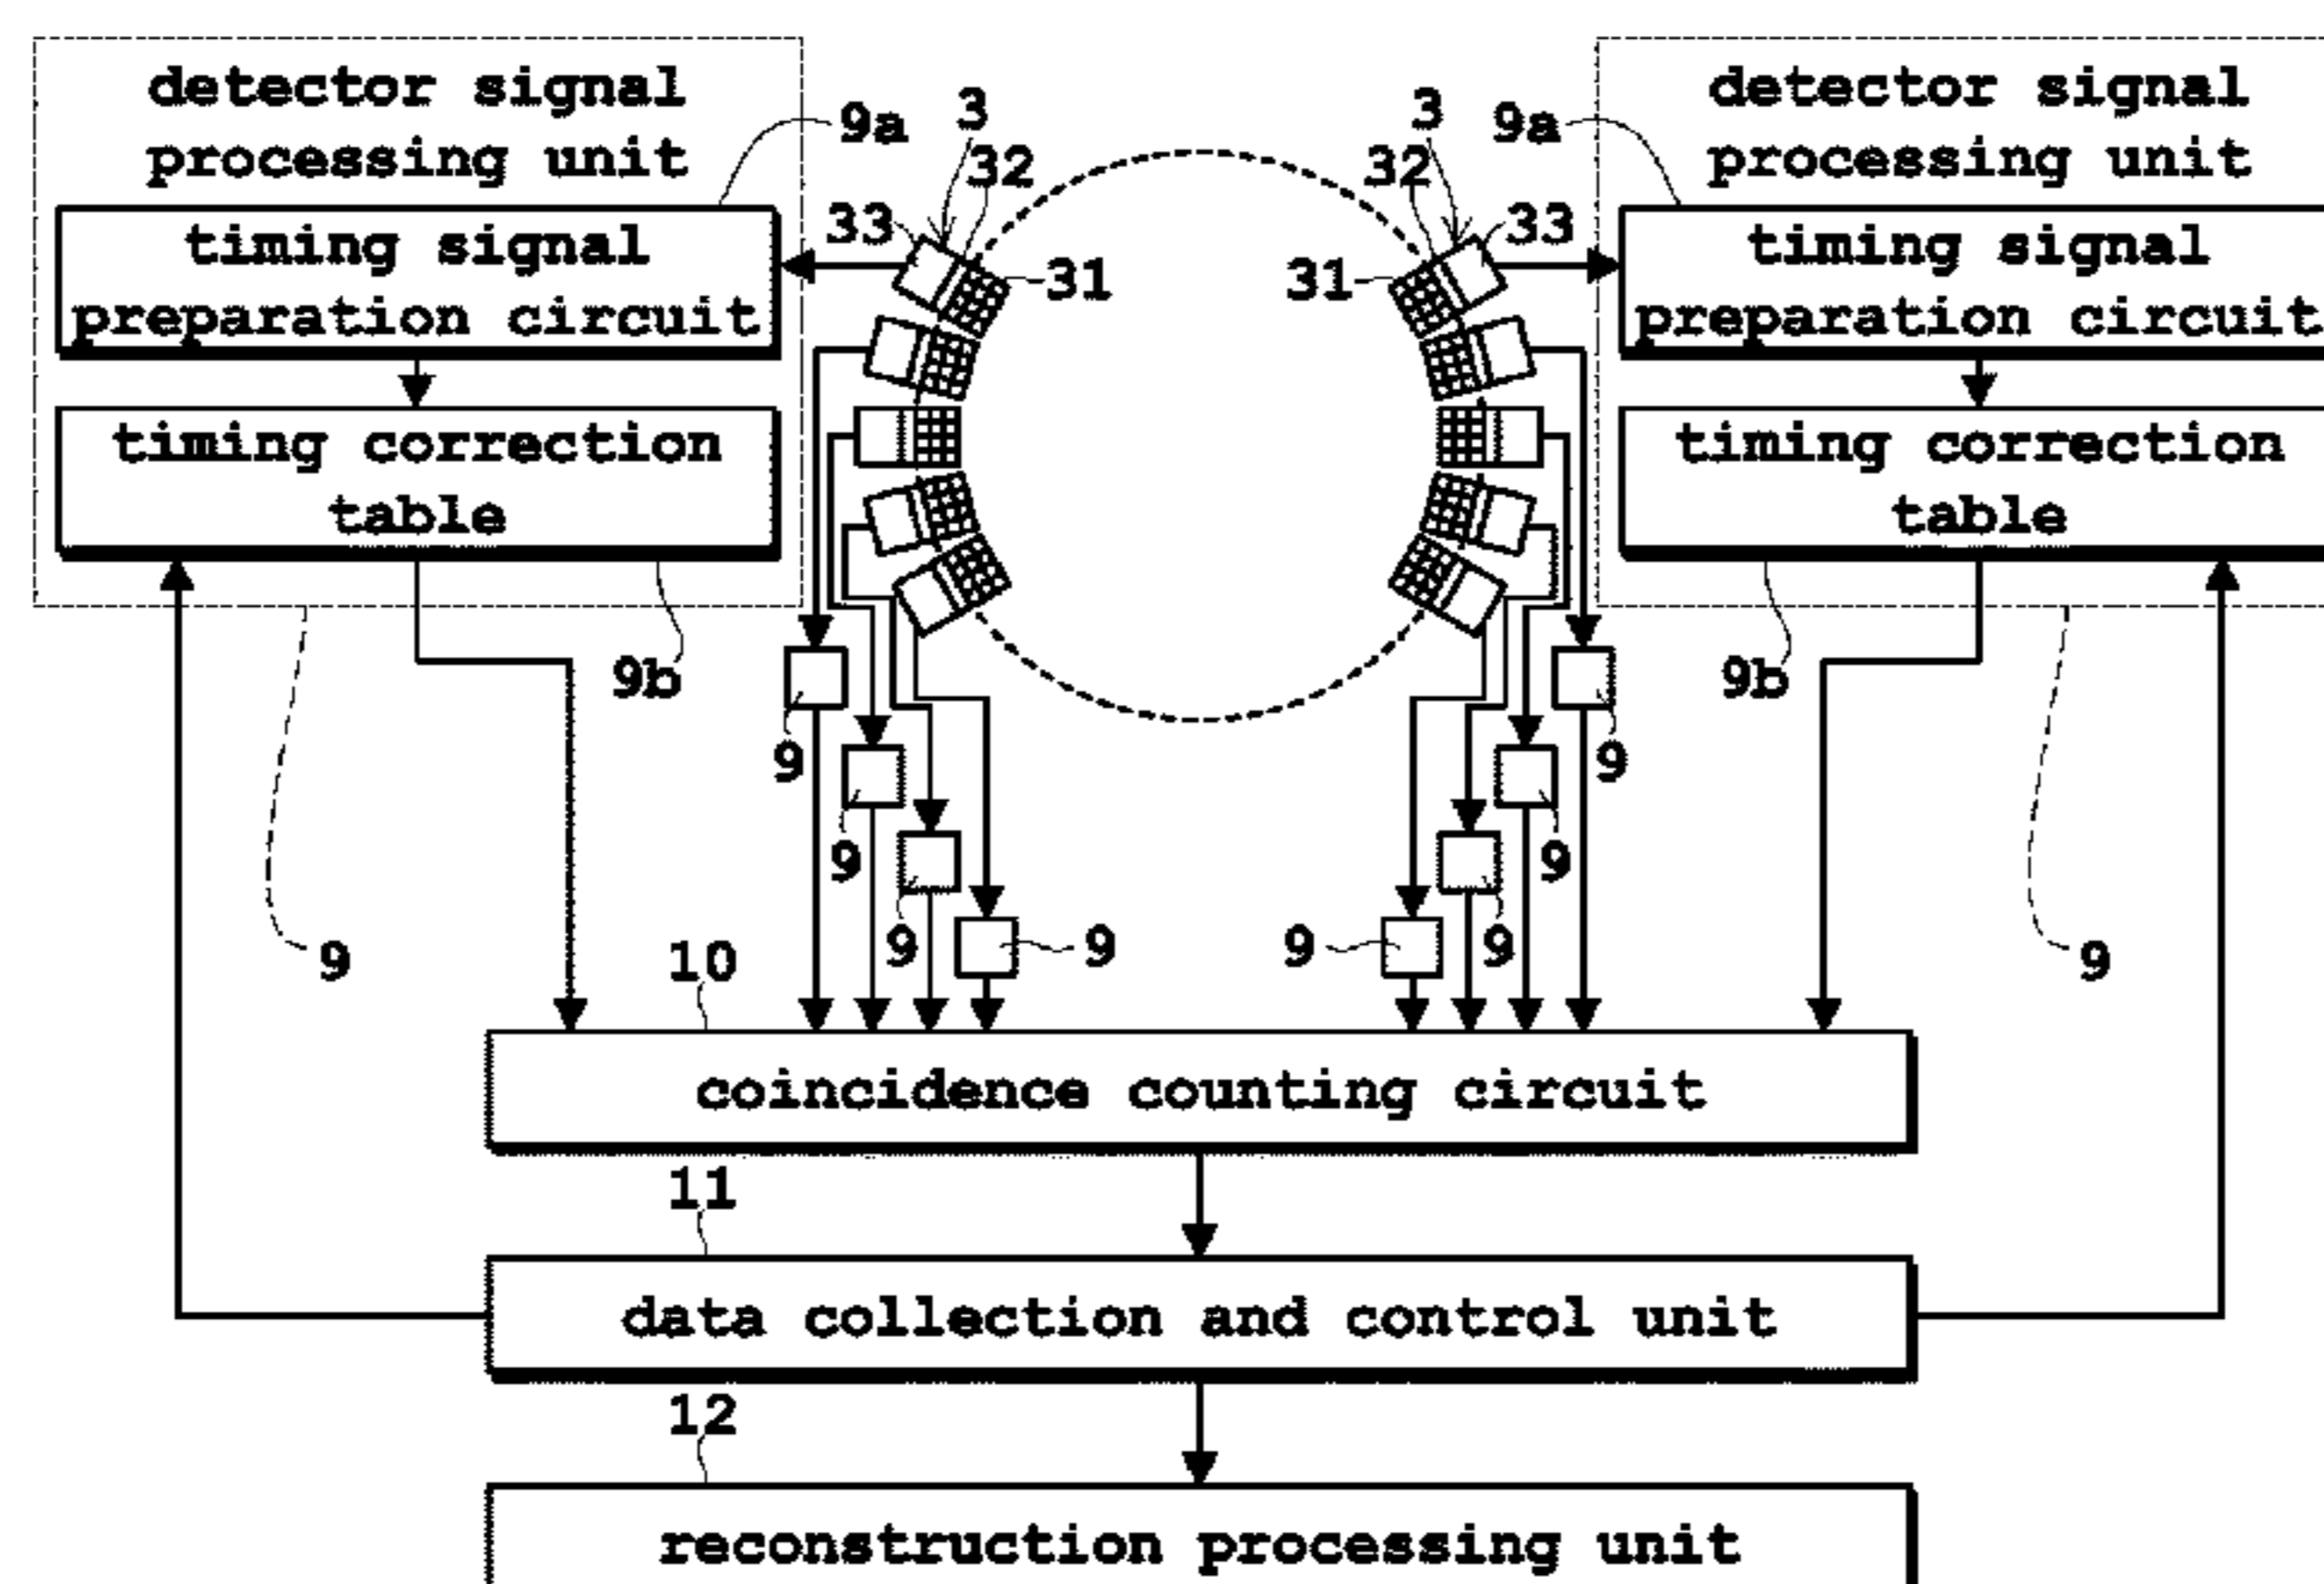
detector signal processing unit

9a 3 32

33

timing signal preparation circuit

31

timing correction table

9b

9

3 9a

32

33

detector signal processing unit

timing signal preparation circuit

31

timing correction table

9b

9

9

9

9

9

9

9

9

9

10

coincidence counting circuit

11

data collection and control unit

12

reconstruction processing unit